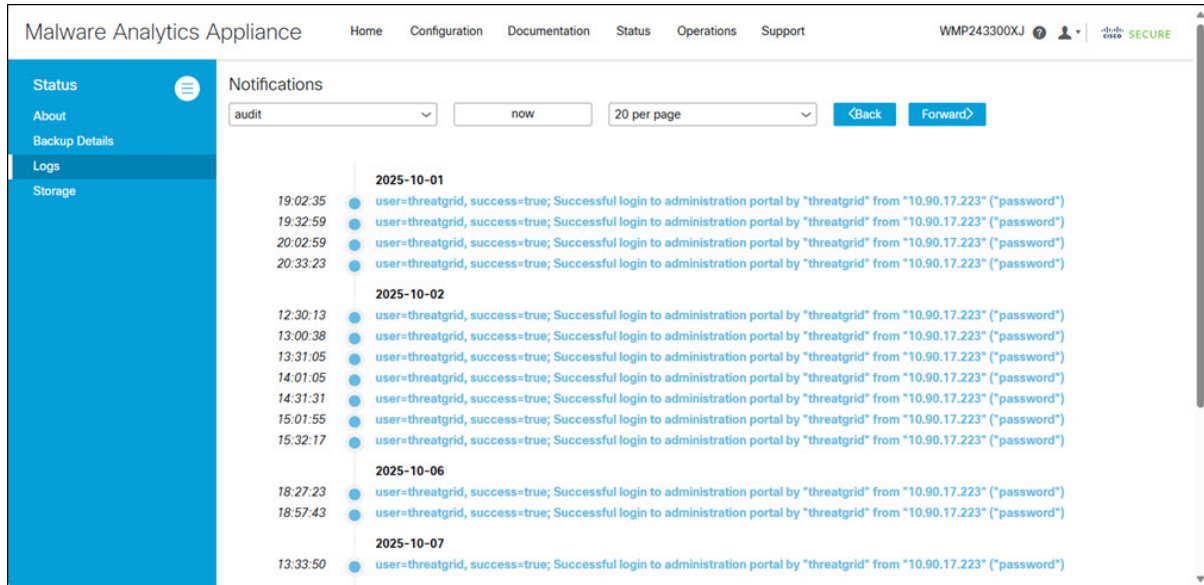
Malware Analytics Appliance

Home Configuration Documentation Status Operations Support

WMP243300XJ

cisco SECURE

Status

About
Backup Details
Logs
Storage

Notifications

audit
now
20 per page
‹Back
Forward›

2025-10-01

19:02:35 user=threatgrid, success=true; Successful login to administration portal by "threatgrid" from "10.90.17.223" ("password")
19:32:59 user=threatgrid, success=true; Successful login to administration portal by "threatgrid" from "10.90.17.223" ("password")
20:02:59 user=threatgrid, success=true; Successful login to administration portal by "threatgrid" from "10.90.17.223" ("password")
20:33:23 user=threatgrid, success=true; Successful login to administration portal by "threatgrid" from "10.90.17.223" ("password")

2025-10-02

12:30:13 user=threatgrid, success=true; Successful login to administration portal by "threatgrid" from "10.90.17.223" ("password")
13:00:38 user=threatgrid, success=true; Successful login to administration portal by "threatgrid" from "10.90.17.223" ("password")
13:31:05 user=threatgrid, success=true; Successful login to administration portal by "threatgrid" from "10.90.17.223" ("password")
14:01:05 user=threatgrid, success=true; Successful login to administration portal by "threatgrid" from "10.90.17.223" ("password")
14:31:31 user=threatgrid, success=true; Successful login to administration portal by "threatgrid" from "10.90.17.223" ("password")
15:01:55 user=threatgrid, success=true; Successful login to administration portal by "threatgrid" from "10.90.17.223" ("password")
15:32:17 user=threatgrid, success=true; Successful login to administration portal by "threatgrid" from "10.90.17.223" ("password")

2025-10-06

18:27:23 user=threatgrid, success=true; Successful login to administration portal by "threatgrid" from "10.90.17.223" ("password")
18:57:43 user=threatgrid, success=true; Successful login to administration portal by "threatgrid" from "10.90.17.223" ("password")

2025-10-07

13:33:50 user=threatgrid, success=true; Successful login to administration portal by "threatgrid" from "10.90.17.223" ("password")